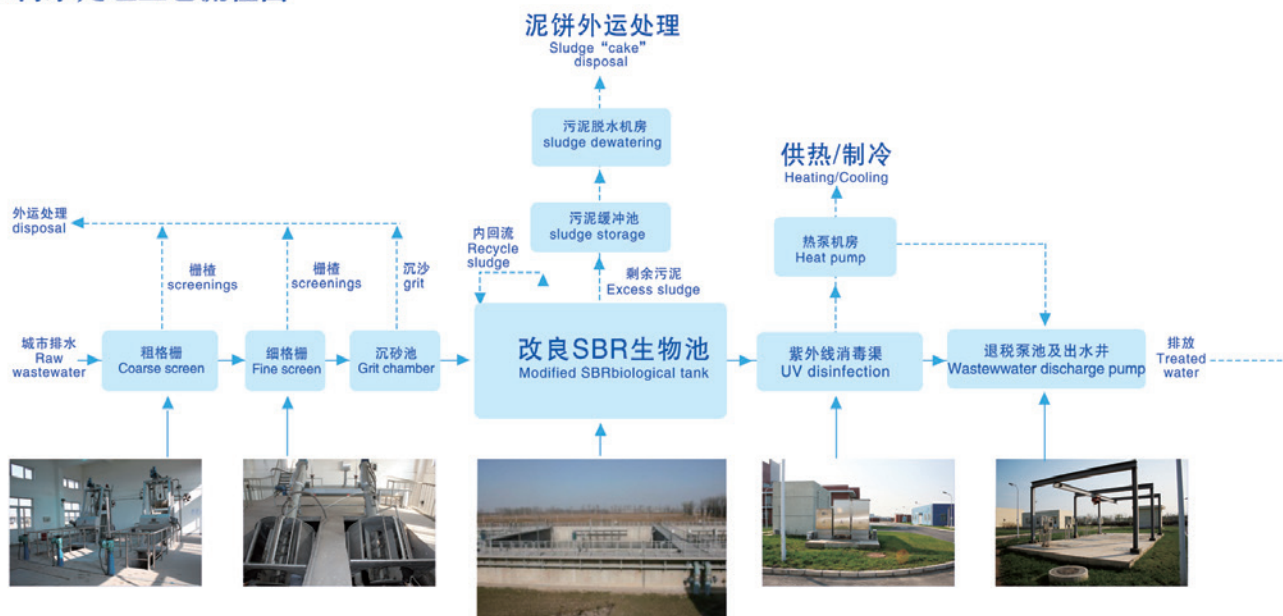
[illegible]

泥饼外运处理
Sludge "cake" disposal

污泥脱水机房
sludge dewatering

供热/制冷
Heating/Cooling

外运处理
disposal

污泥缓冲池
sludge storage

内回流
Recycle sludge

热泵机房
Heat pump

栅渣
screenings

栅渣
screenings

沉沙
grit

剩余污泥
Excess sludge

城市排水
Raw wastewater

粗格栅
Coarse screen

细格栅
Fine screen

沉砂池
Grit chamber

改良SBR生物池
Modified SBRbiological tank

紫外线消毒渠
UV disinfection

退税泵池及出水井
Wastewater discharge pump

排放
Treated water